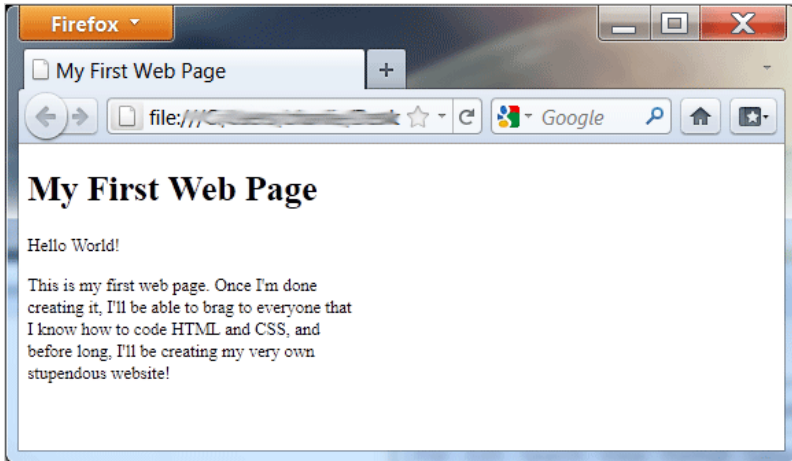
Firefox

My First Web Page

+

file:///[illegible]

Google

# My First Web Page

Hello World!

This is my first web page. Once I'm done creating it, I'll be able to brag to everyone that I know how to code HTML and CSS, and before long, I'll be creating my very own stupendous website!